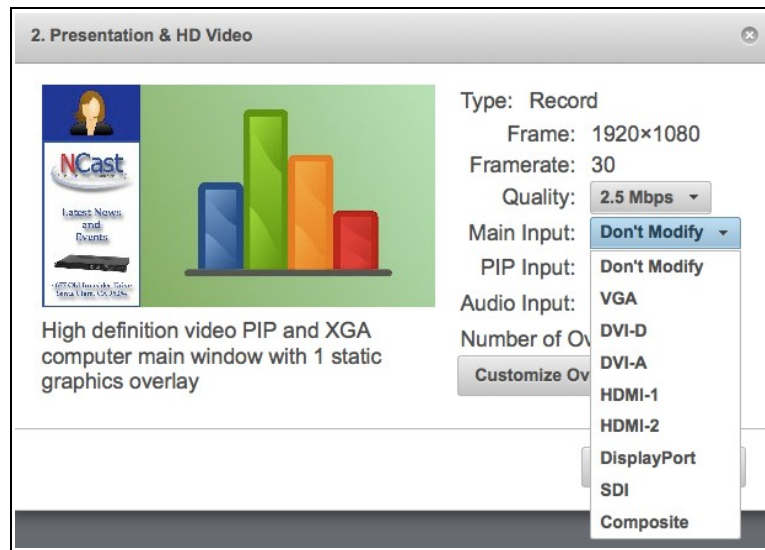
2. Presentation & HD Video

NCast
Latest News and Events
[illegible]

Type: Record
Frame: 1920×1080
Framerate: 30
Quality: 2.5 Mbps
Main Input: Don't Modify
PIP Input:
Audio Input:
Number of Ov

High definition video PIP and XGA computer main window with 1 static graphics overlay

Customize Ov

Don't Modify
VGA
DVI-D
DVI-A
HDMI-1
HDMI-2
DisplayPort
SDI
Composite